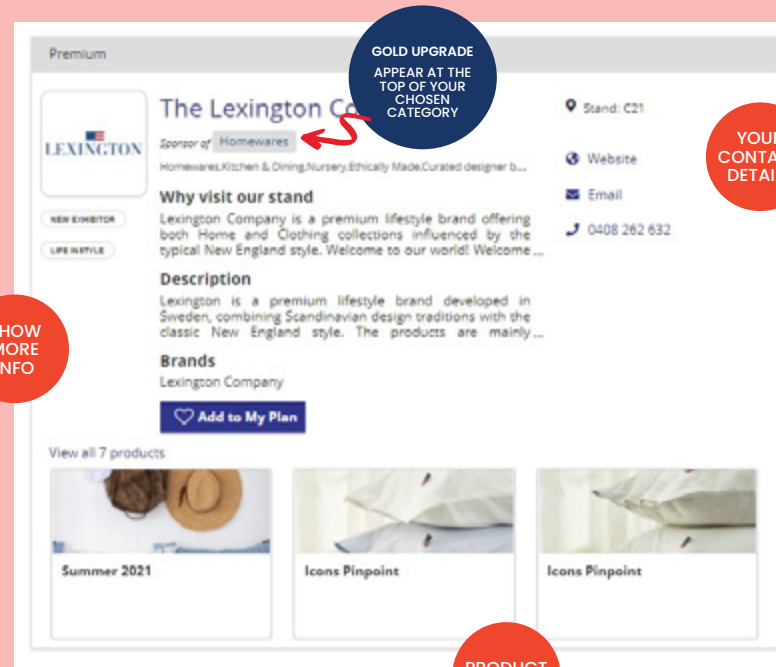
Premium

GOLD UPGRADE

APPEAR AT THE TOP OF YOUR CHOSEN CATEGORY

LEXINGTON

The Lexington Co

Sponsor of Homewares

Homewares,Kitchen & Dining,Nursery,Ethically Made,Curated designer b...

NEW EXHIBITOR

LIFE IN STYLE

Why visit our stand

Lexington Company is a premium lifestyle brand offering both Home and Clothing collections influenced by the typical New England style. Welcome to our world! Welcome ...

Description

Lexington is a premium lifestyle brand developed in Sweden, combining Scandinavian design traditions with the classic New England style. The products are mainly ...

Brands

Lexington Company

Add to My Plan

Stand: C21

Website

Email

0408 262 632

YOUR CONTA DETAI

HOW MORE INFO

View all 7 products

Summer 2021

Icons Pinpoint

Icons Pinpoint

PRODUCT